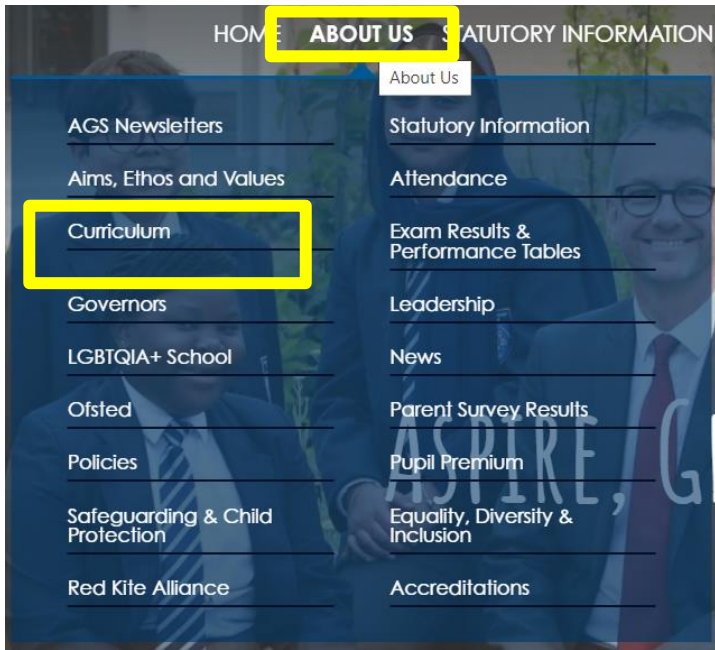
HOME ABOUT US STATUTORY INFORMATION

About Us

AGS Newsletters

Aims, Ethos and Values

Curriculum

Governors

LGBTQIA+ School

Ofsted

Policies

Safeguarding & Child Protection

Red Kite Alliance

Statutory Information

Attendance

Exam Results & Performance Tables

Leadership

News

Parent Survey Results

Pupil Premium

Equality, Diversity & Inclusion

Accreditations

ASPIRE, G